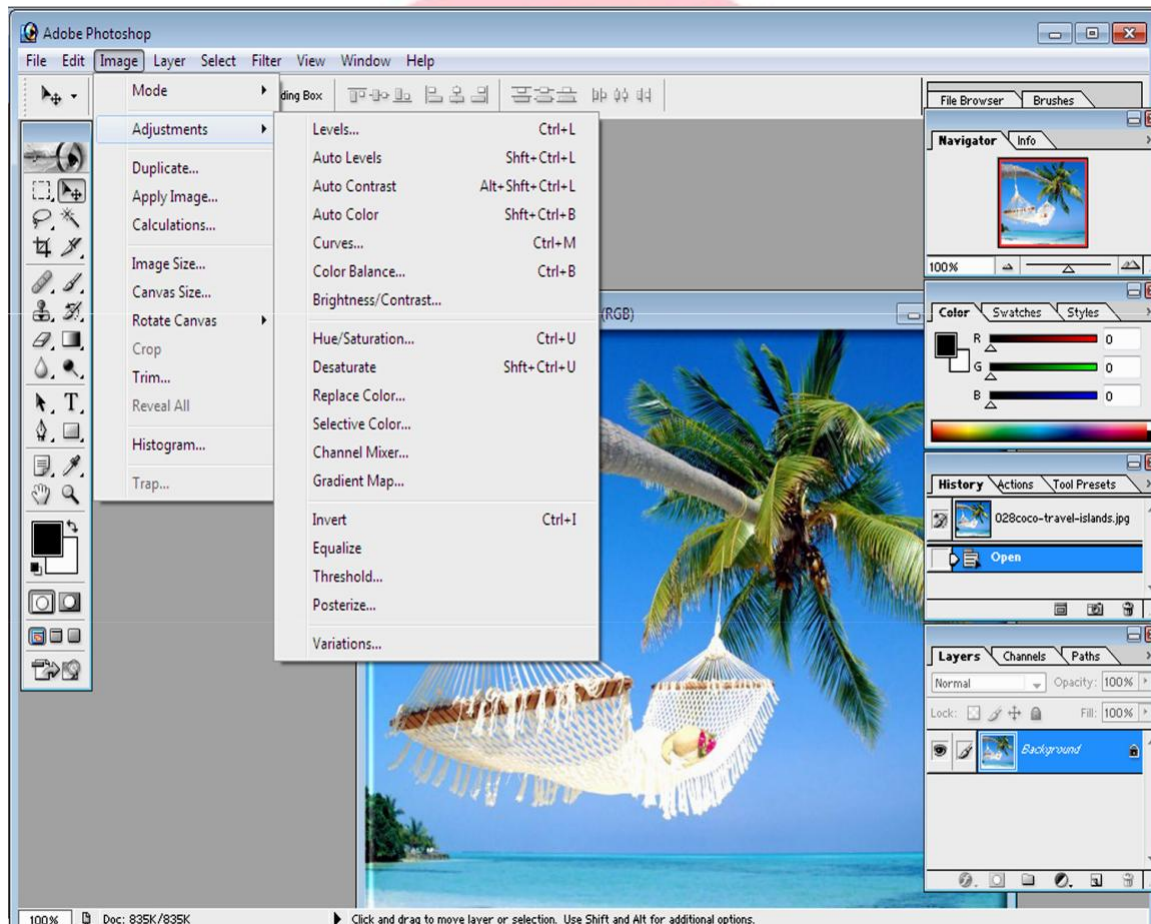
Adobe Photoshop

File Edit Image Layer Select Filter View Window Help

ding Box

Mode
Adjustments
Duplicate...
Apply Image...
Calculations...
Image Size...
Canvas Size...
Rotate Canvas
Crop
Trim...
Reveal All
Histogram...
Trap...

| | |
|---|---|
| Levels... | Ctrl+L |
| Auto Levels | Shft+Ctrl+L |
| Auto Contrast | Alt+Shft+Ctrl+L |
| Auto Color | Shft+Ctrl+B |
| Curves... | Ctrl+M |
| Color Balance... | Ctrl+B |
| Brightness/Contrast... | |
| Hue/Saturation... | Ctrl+U |
| Desaturate | Shft+Ctrl+U |
| Replace Color... | |
| Selective Color... | |
| Channel Mixer... | |
| Gradient Map... | |
| Invert | Ctrl+I |
| Equalize | |
| Threshold... | |
| Posterize... | |
| Variations... | |

(RGB)

File Browser Brushes

Navigator Info

100%

Color Swatches Styles

R 0
G 0
B 0

History Actions Tool Presets

028coco-travel-islands.jpg

Open

Layers Channels Paths

Normal Opacity: 100%

Lock: Fill: 100%

Background

100% Doc: 835K/835K

Click and drag to move layer or selection. Use Shift and Alt for additional options.